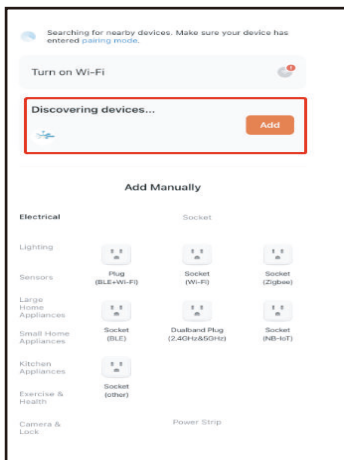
Searching for nearby devices. Make sure your device has entered pairing mode.

Turn on Wi-Fi

Discovering devices...

Add

Add Manually

Electrical

Socket

Lighting

Sensors

Plug (BLE+Wi-Fi)

Socket (Wi-Fi)

Socket (Zigbee)

Large Home Appliances

Small Home Appliances

Socket (BLE)

Dualband Plug (2.4GHz&5GHz)

Socket (NB-IoT)

Kitchen Appliances

Socket (other)

Exercise & Health

Camera & Lock

Power Strip